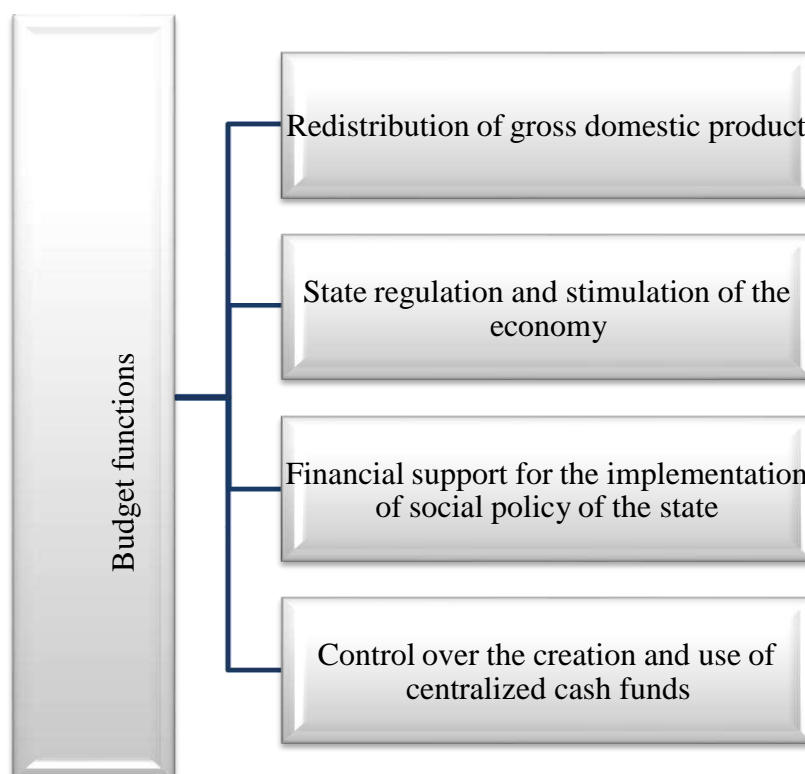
Budget functions

Redistribution of gross domestic product

State regulation and stimulation of the economy

Financial support for the implementation of social policy of the state

Control over the creation and use of centralized cash funds